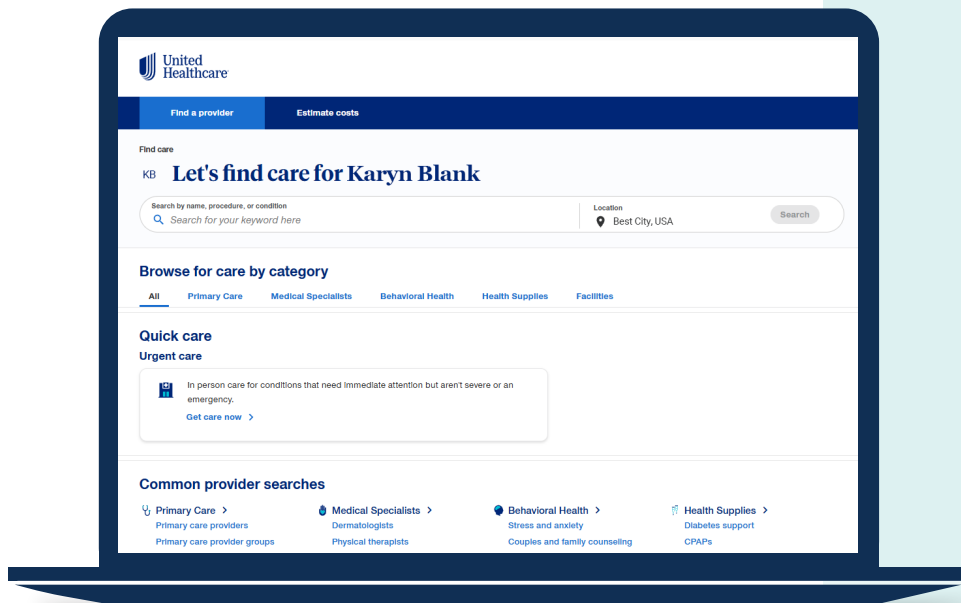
United Healthcare

Find a provider

Estimate costs

Find care

KB Let's find care for Karyn Blank

Search by name, procedure, or condition
Search for your keyword here

Location
Best City, USA

Search

Browse for care by category

All
Primary Care
Medical Specialists
Behavioral Health
Health Supplies
Facilities

Quick care

Urgent care

In person care for conditions that need immediate attention but aren't severe or an emergency.

Get care now >

Common provider searches

Primary Care >
Primary care providers
Primary care provider groups

Medical Specialists >
Dermatologists
Physical therapists

Behavioral Health >
Stress and anxiety
Couples and family counseling

Health Supplies >
Diabetes support
CPAPs